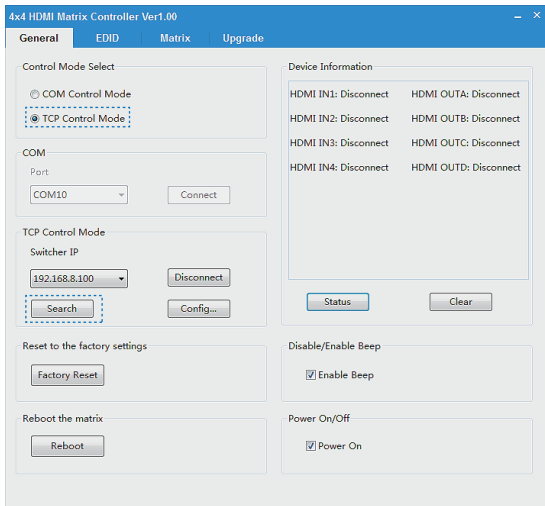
4x4 HDMI Matrix Controller Ver1.00

General EDID Matrix Upgrade

Control Mode Select

COM Control Mode

TCP Control Mode

COM

Port

COM10

Connect

TCP Control Mode

Switcher IP

192.168.8.100

Disconnect

Search

Config...

Reset to the factory settings

Factory Reset

Reboot the matrix

Reboot

Device Information

HDMI IN1: Disconnect HDMI OUTA: Disconnect

HDMI IN2: Disconnect HDMI OUTB: Disconnect

HDMI IN3: Disconnect HDMI OUTC: Disconnect

HDMI IN4: Disconnect HDMI OUTD: Disconnect

Status

Clear

Disable/Enable Beep

Enable Beep

Power On/Off

Power On